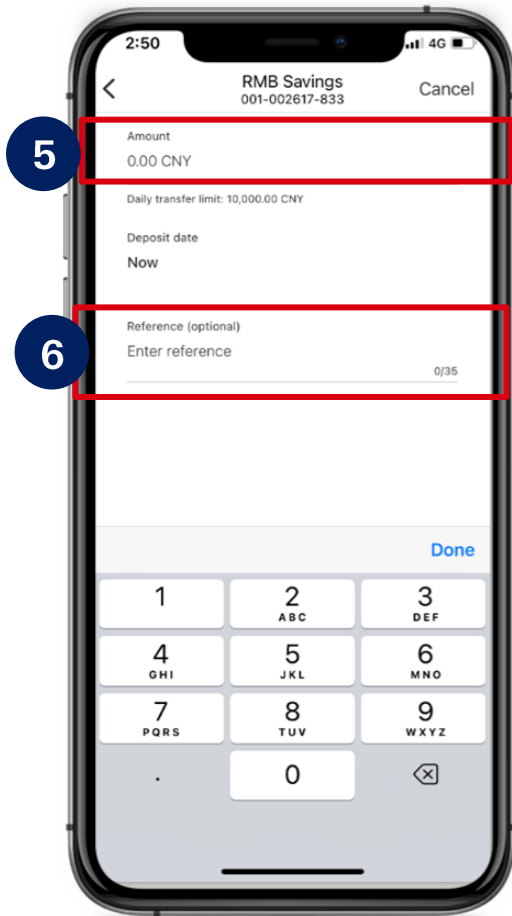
2:50

4G

RMB Savings
001-002617-833

Cancel

5

Amount

0.00 CNY

Daily transfer limit: 10,000.00 CNY

Deposit date

Now

6

Reference (optional)

Enter reference

0/35

Done

| 1 | 2 ABC | 3 DEF |
|---|---|---|
| 4 GHI | 5 JKL | 6 MNO |
| 7 PQRS | 8 TUV | 9 WXYZ |
| . | 0 | |